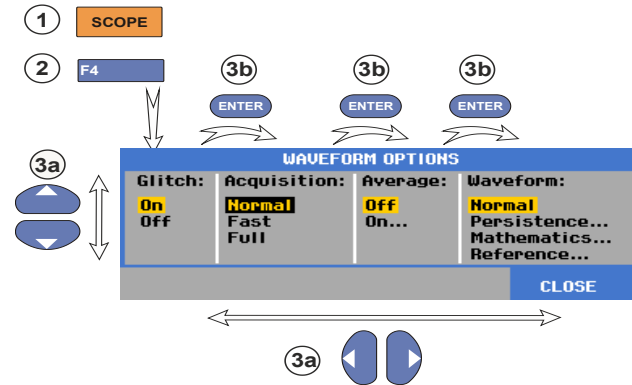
1 SCOPE

2 F4

3b ENTER 3b ENTER 3b ENTER

3a

WAVEFORM OPTIONS

| Glitch: | Acquisition: | Average: | Waveform: |
|---|---|---|---|
| On | Normal | Off | Normal |
| Off | Fast | On... | Persistence... |
| | Full | | Mathematics... |
| | | | Reference... |

CLOSE

3a